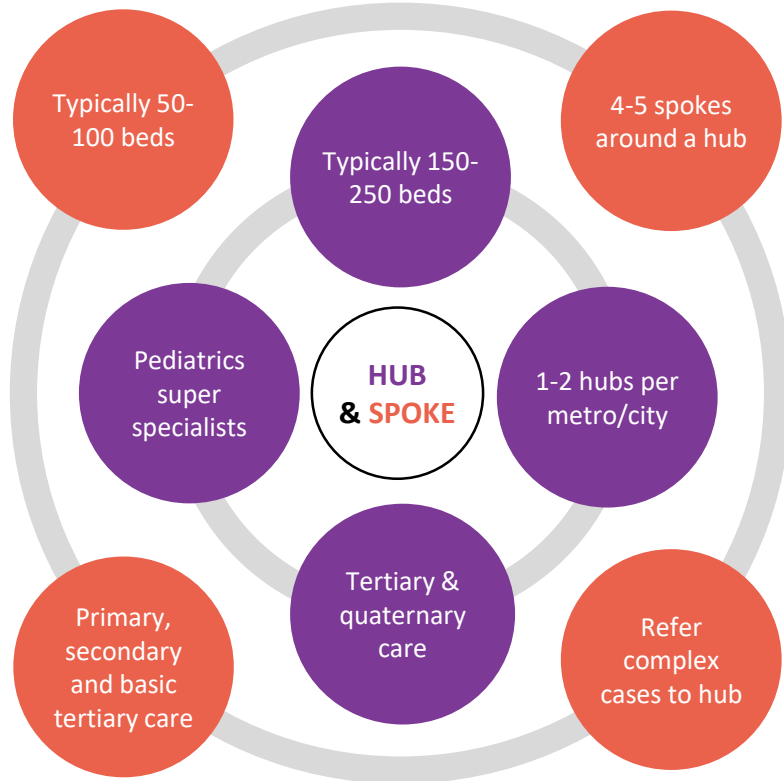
Typically 50-100 beds

4-5 spokes around a hub

Typically 150-250 beds

Pediatrics super specialists

HUB & SPOKE

1-2 hubs per metro/city

Tertiary & quaternary care

Primary, secondary and basic tertiary care

Refer complex cases to hub